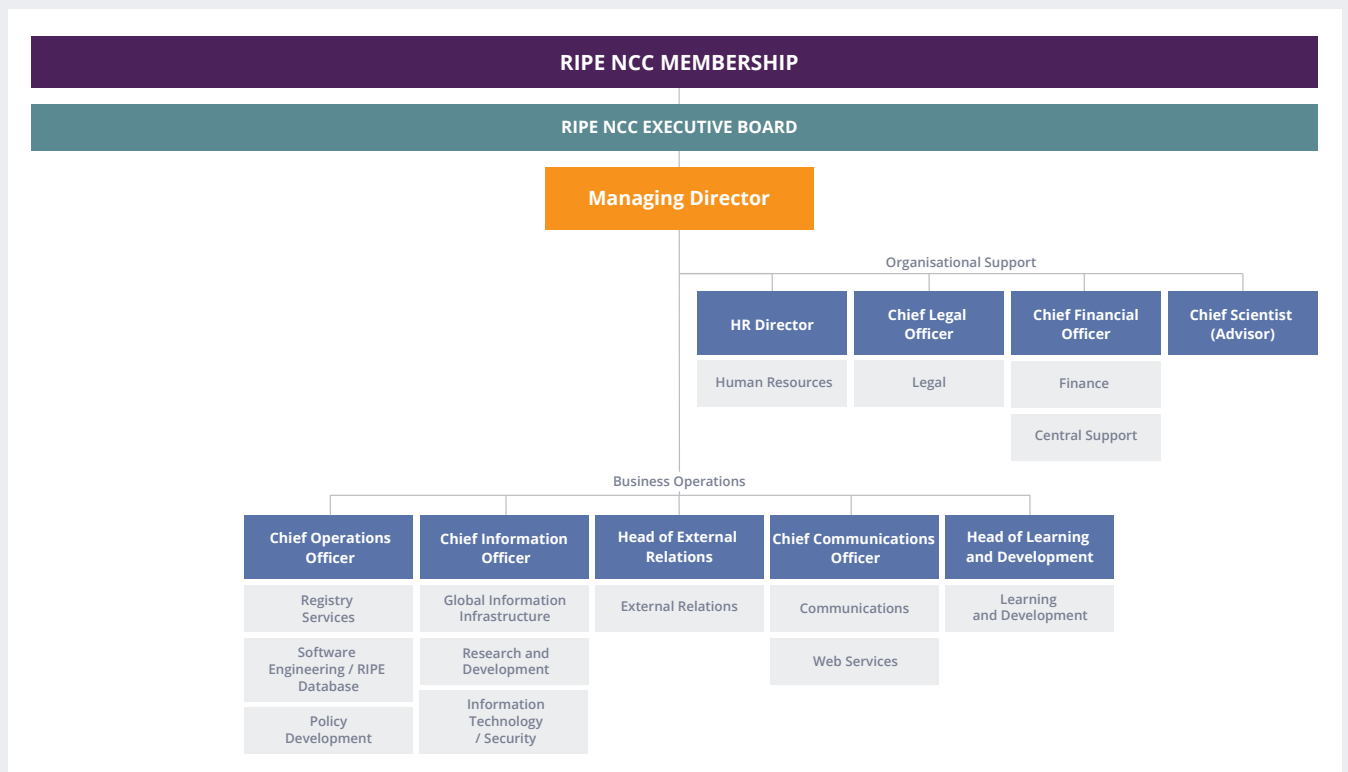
RIPE NCC MEMBERSHIP

RIPE NCC EXECUTIVE BOARD

Managing Director

Organisational Support

HR Director

Human Resources

Chief Legal Officer

Legal

Chief Financial Officer

Finance

Central Support

Chief Scientist (Advisor)

Business Operations

Chief Operations Officer

Registry Services

Software Engineering / RIPE Database

Policy Development

Chief Information Officer

Global Information Infrastructure

Research and Development

Information Technology / Security

Head of External Relations

External Relations

Chief Communications Officer

Communications

Web Services

Head of Learning and Development

Learning and Development